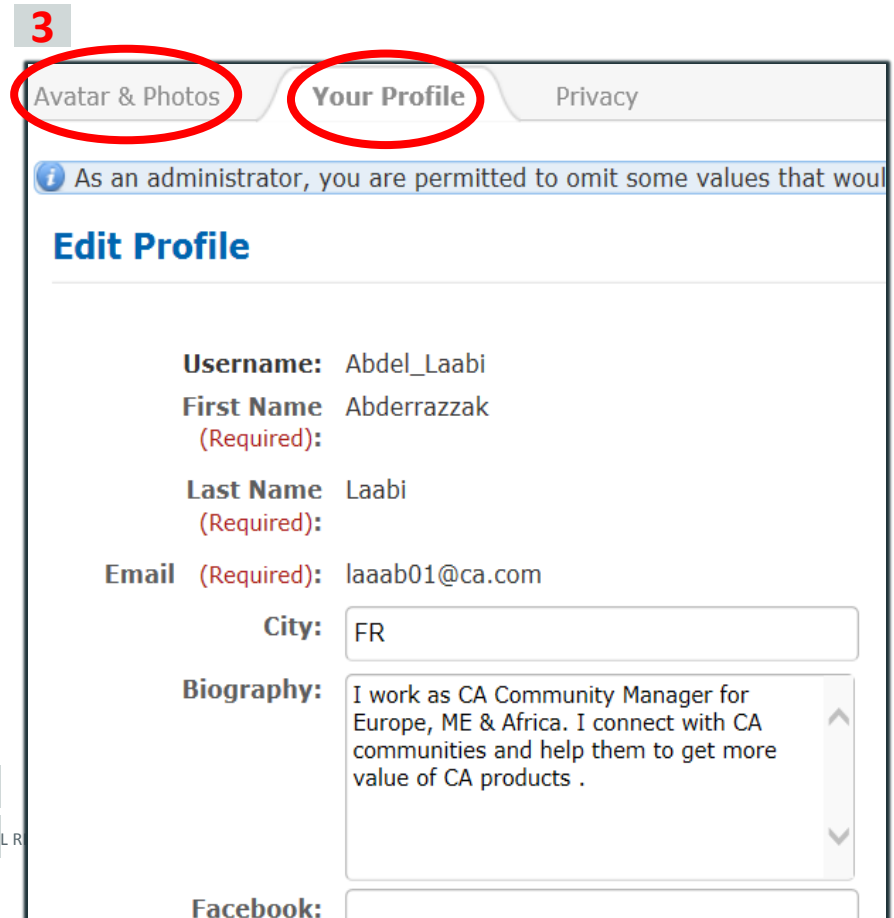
3

Avatar & Photos | Your Profile | Privacy

As an administrator, you are permitted to omit some values that woul

Edit Profile

Username: Abdel_Laabi

First Name (Required): Abderrazzak

Last Name (Required): Laabi

Email (Required): laaab01@ca.com

City: FR

Biography: I work as CA Community Manager for Europe, ME & Africa. I connect with CA communities and help them to get more value of CA products .

Facebook:

L R